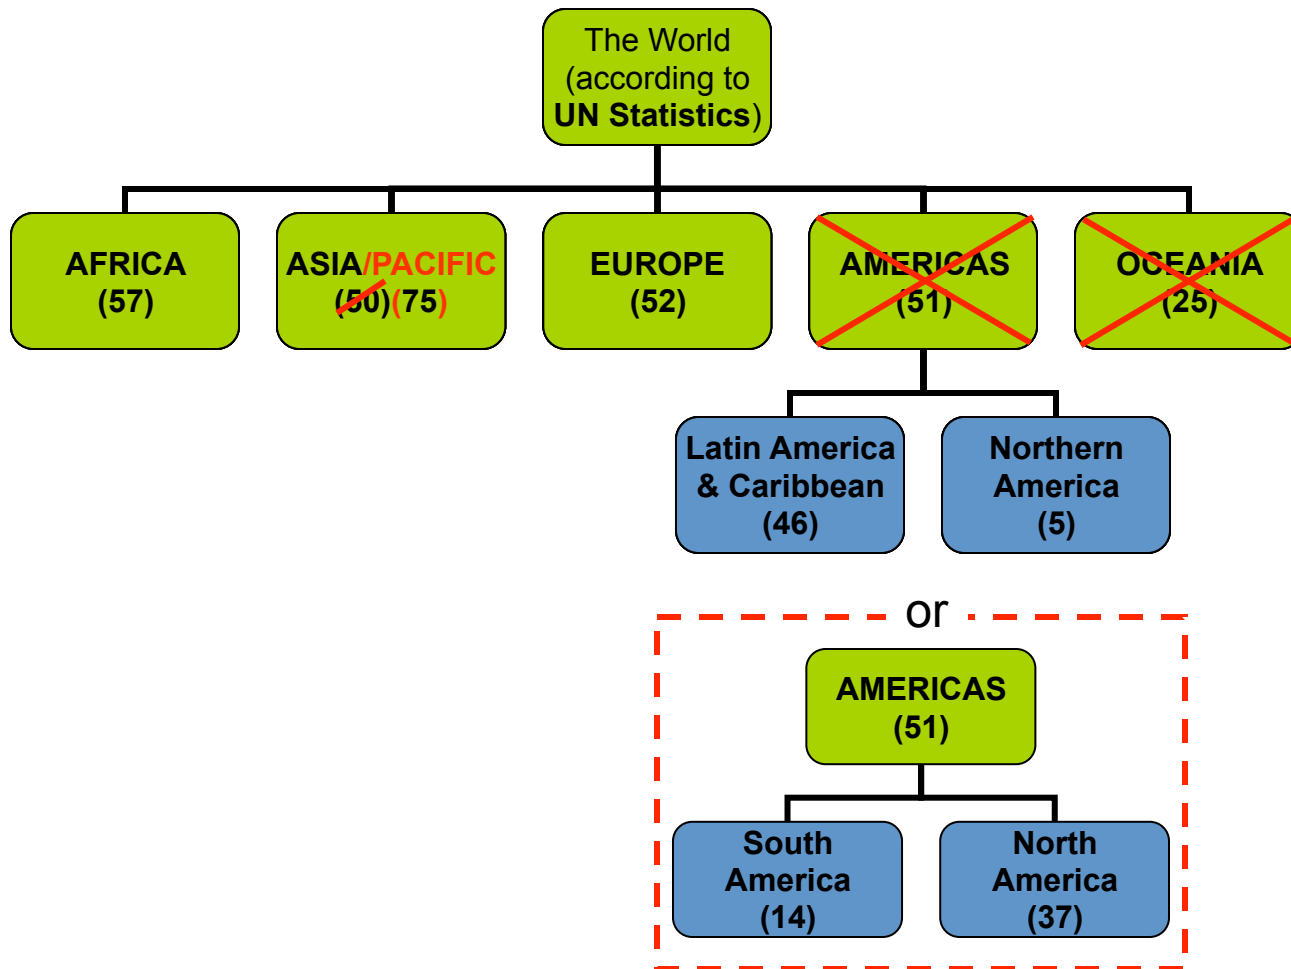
The World (according to UN Statistics)

AFRICA (57)

ASIA/PACIFIC (50)(75)

EUROPE (52)

AMERICAS (51)

OCEANIA (25)

Latin America & Caribbean (46)

Northern America (5)

or

AMERICAS (51)

South America (14)

North America (37)